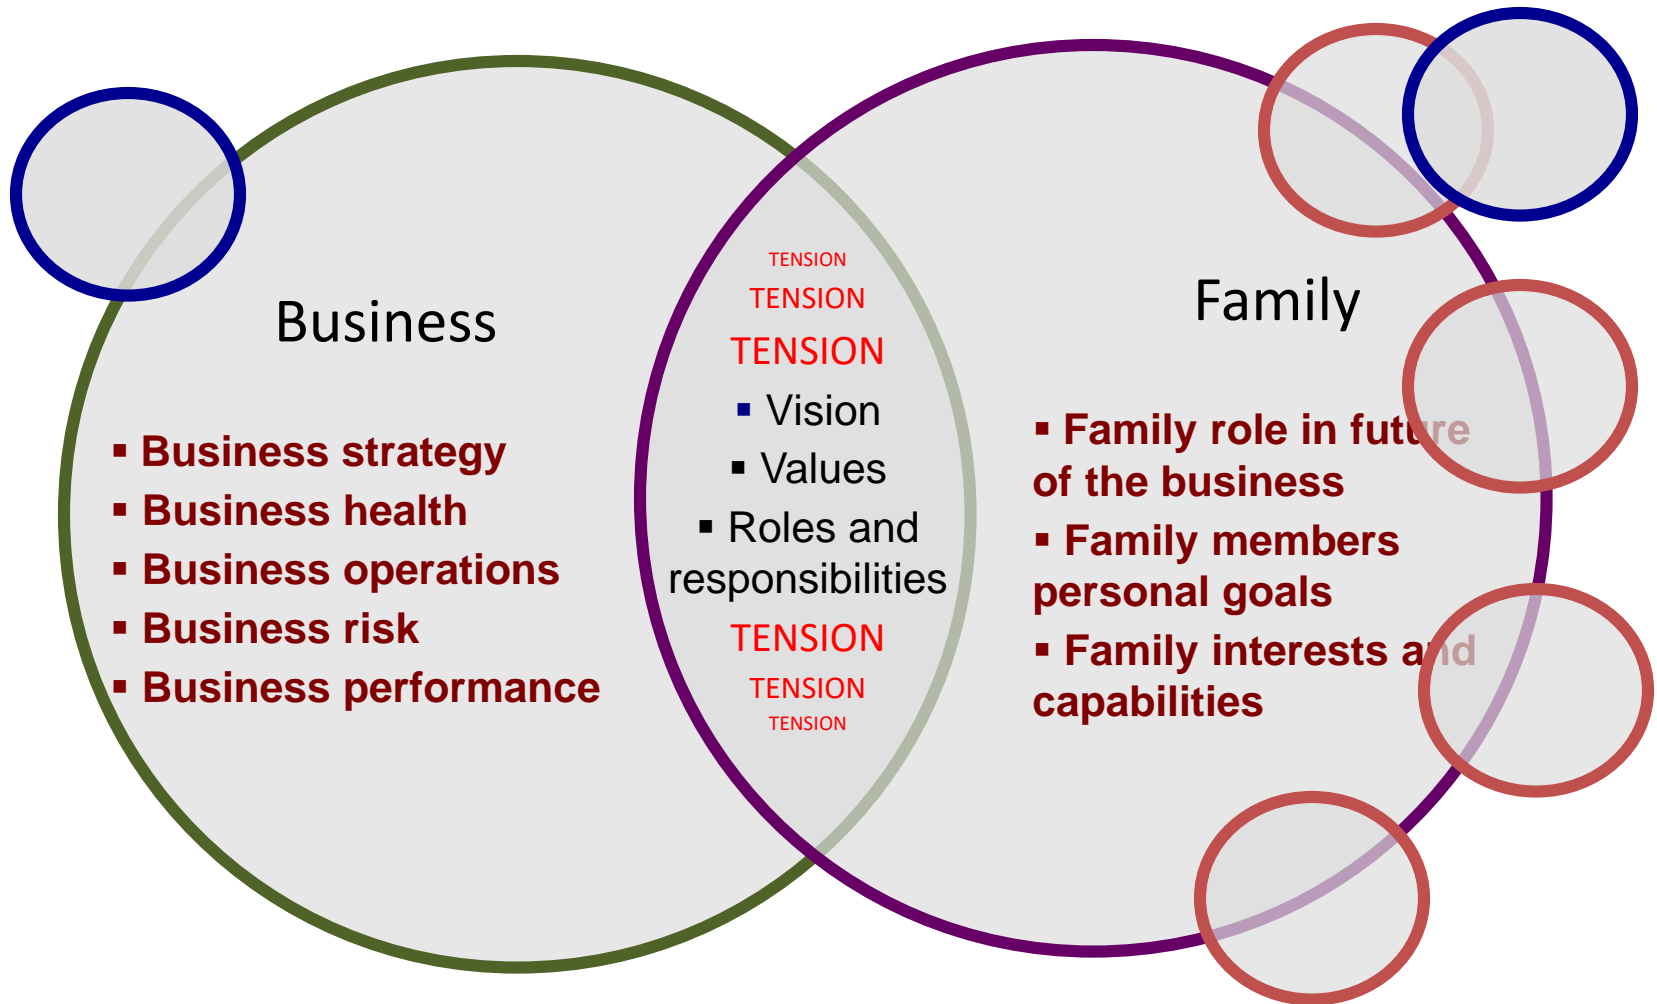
Business

▪ Business strategy
▪ Business health
▪ Business operations
▪ Business risk
▪ Business performance

TENSION
TENSION
TENSION
▪ Vision
▪ Values
▪ Roles and responsibilities
TENSION
TENSION
TENSION

Family

▪ Family role in future of the business
▪ Family members personal goals
▪ Family interests and capabilities